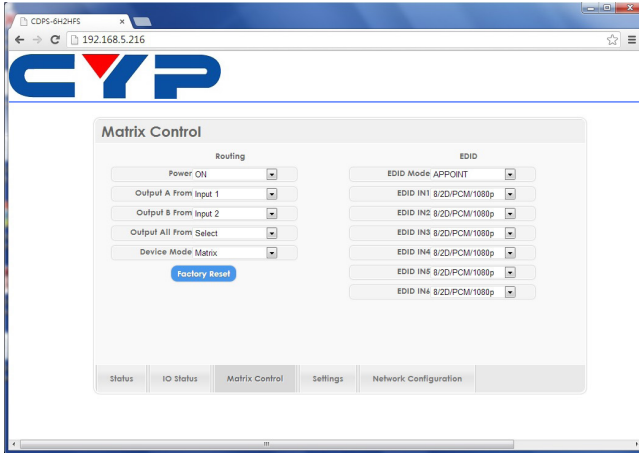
CDPS-6H2HFS ×

192.168.5.216

CYP

Matrix Control

Routing

Power ON

Output A From Input 1

Output B From Input 2

Output All From Select

Device Mode Matrix

Factory Reset

EDID

EDID Mode APPOINT

EDID IN1 8/2D/PCM/1080p

EDID IN2 8/2D/PCM/1080p

EDID IN3 8/2D/PCM/1080p

EDID IN4 8/2D/PCM/1080p

EDID IN5 8/2D/PCM/1080p

EDID IN6 8/2D/PCM/1080p

Status | IO Status | Matrix Control | Settings | Network Configuration